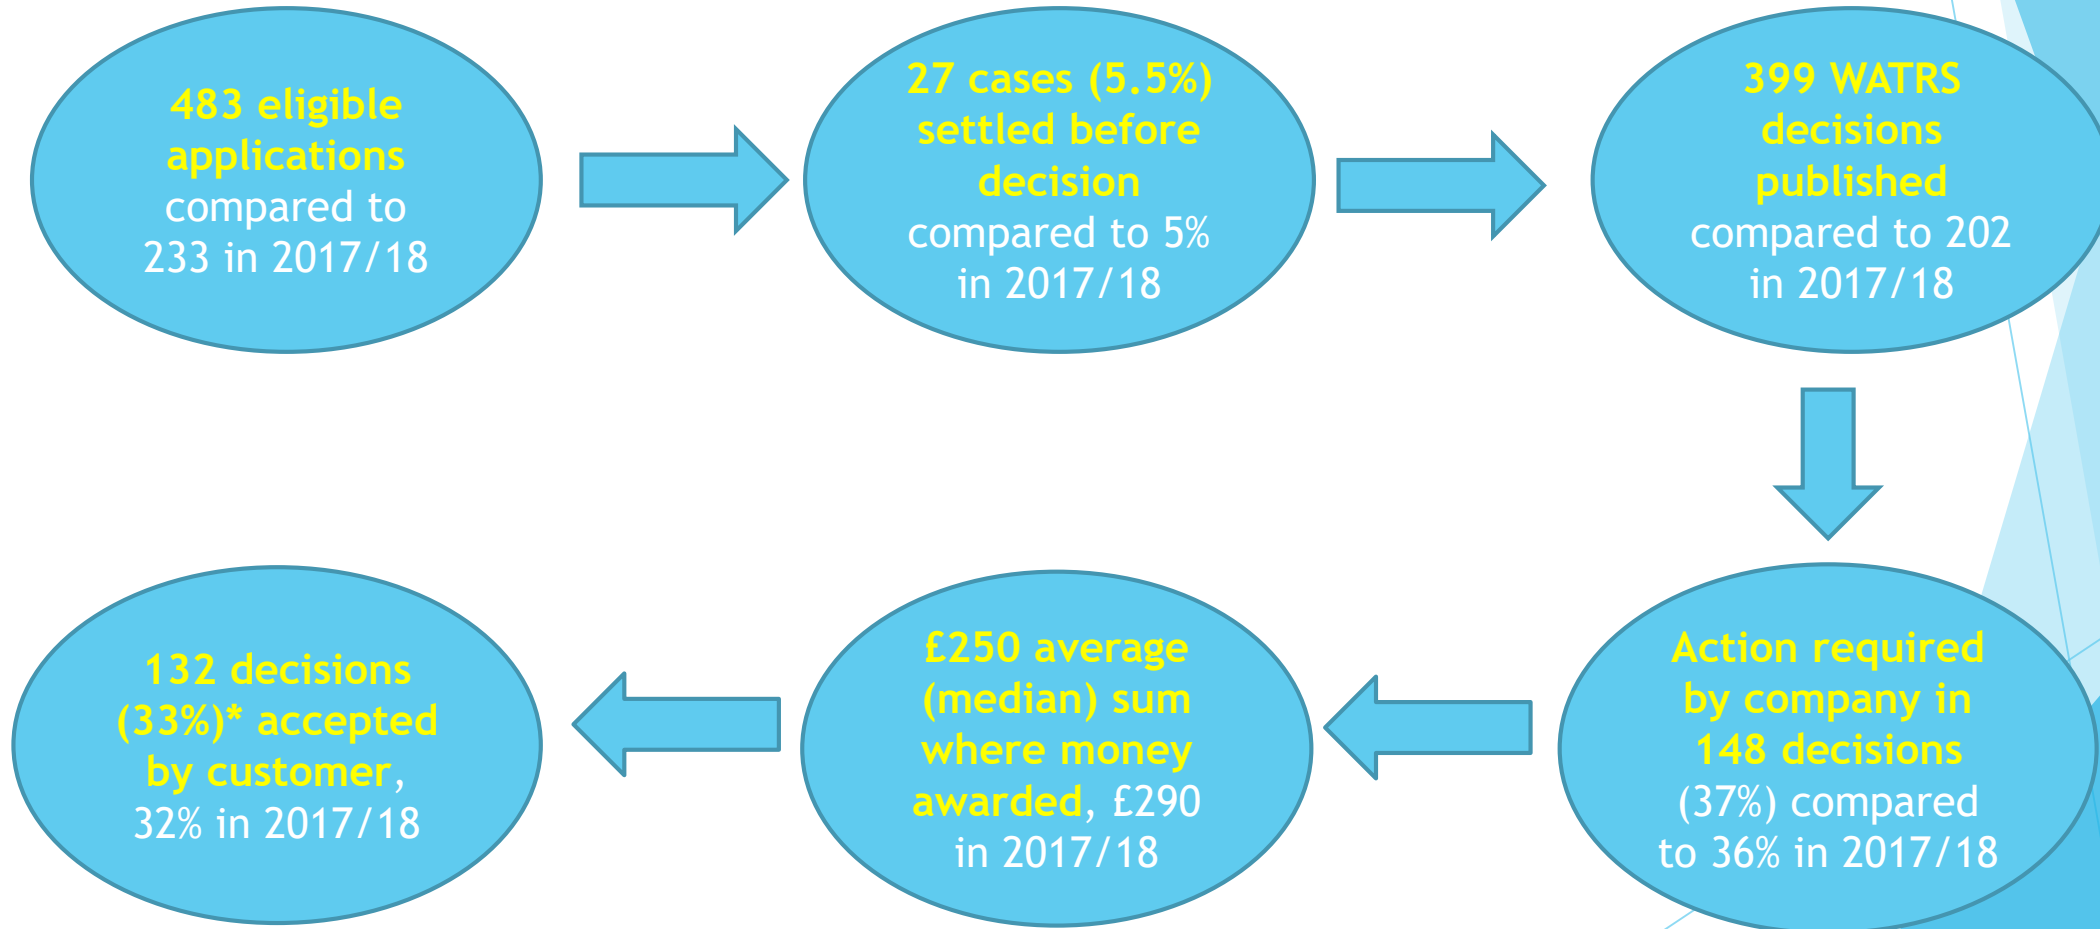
483 eligible applications compared to 233 in 2017/18

27 cases (5.5%) settled before decision compared to 5% in 2017/18

399 WATRS decisions published compared to 202 in 2017/18

Action required by company in 148 decisions (37%) compared to 36% in 2017/18

£250 average (median) sum where money awarded, £290 in 2017/18

132 decisions (33%)* accepted by customer, 32% in 2017/18